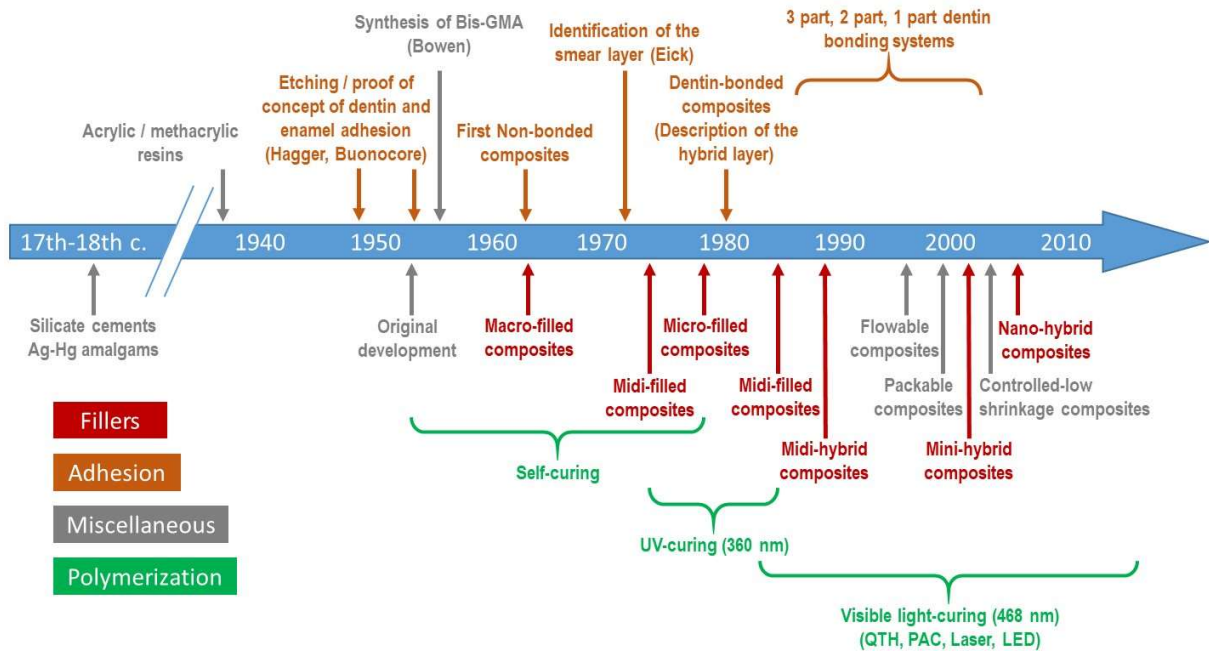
Synthesis of Bis-GMA (Bowen)

Identification of the smear layer (Eick)

3 part, 2 part, 1 part dentin bonding systems

Acrylic / methacrylic resins

Etching / proof of concept of dentin and enamel adhesion (Hagger, Buonocore)

First Non-bonded composites

Dentin-bonded composites (Description of the hybrid layer)

17th-18th c.

1940

1950

1960

1970

1980

1990

2000

2010

Silicate cements Ag-Hg amalgams

Original development

Macro-filled composites

Micro-filled composites

Midi-filled composites

Midi-filled composites

Midi-hybrid composites

Flowable composites

Packable composites

Controlled-low shrinkage composites

Nano-hybrid composites

Mini-hybrid composites

Fillers

Adhesion

Miscellaneous

Polymerization

Self-curing

UV-curing (360 nm)

Visible light-curing (468 nm) (QTH, PAC, Laser, LED)